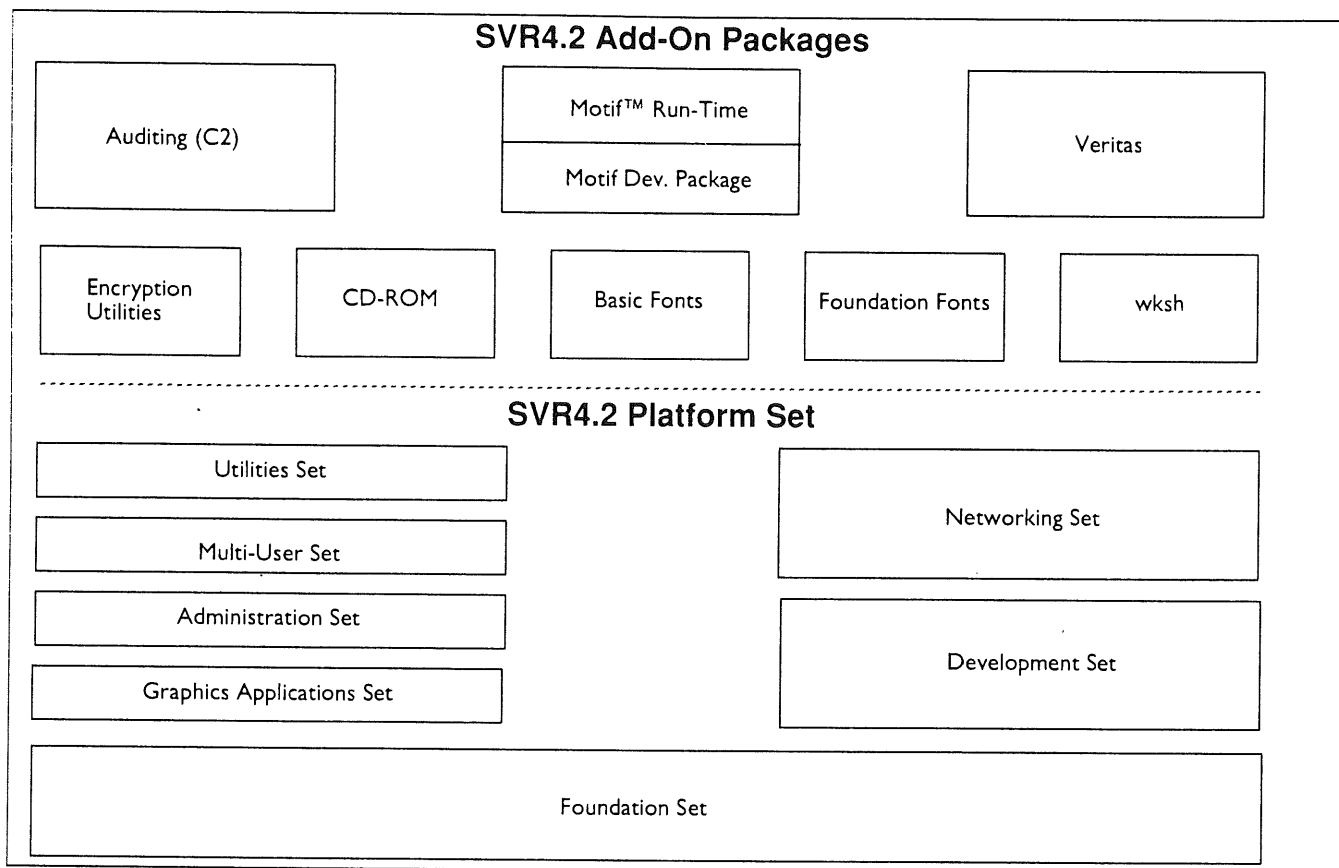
SVR4.2 Add-On Packages

Auditing (C2)

Motif™ Run-Time

Motif Dev. Package

Veritas

Encryption Utilities

CD-ROM

Basic Fonts

Foundation Fonts

wksh

SVR4.2 Platform Set

Utilities Set

Multi-User Set

Administration Set

Graphics Applications Set

Networking Set

Development Set

Foundation Set